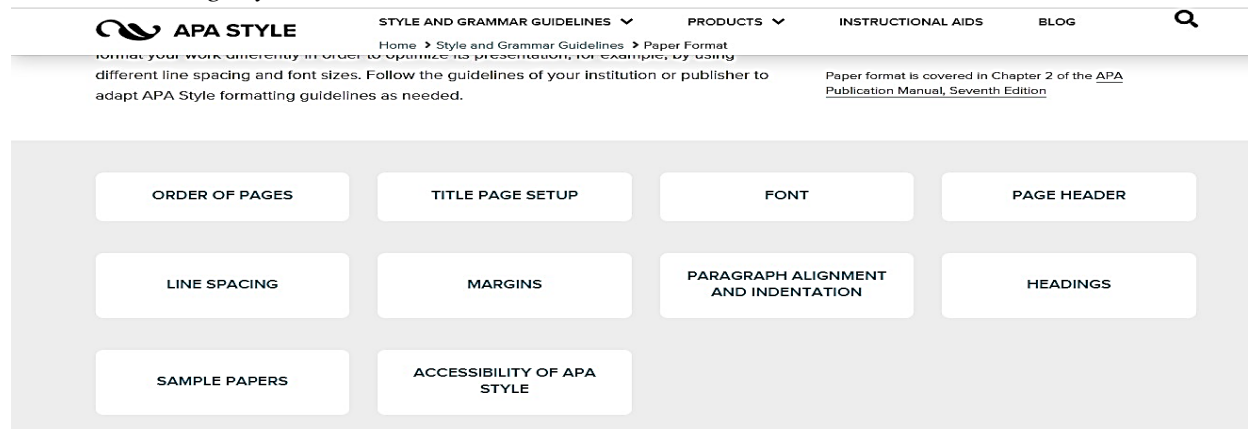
APA STYLE

STYLE AND GRAMMAR GUIDELINES

PRODUCTS

INSTRUCTIONAL AIDS

BLOG

Home > Style and Grammar Guidelines > Paper Format

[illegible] different line spacing and font sizes. Follow the guidelines of your institution or publisher to adapt APA Style formatting guidelines as needed.

Paper format is covered in Chapter 2 of the APA Publication Manual, Seventh Edition

ORDER OF PAGES

TITLE PAGE SETUP

FONT

PAGE HEADER

LINE SPACING

MARGINS

PARAGRAPH ALIGNMENT AND INDENTATION

HEADINGS

SAMPLE PAPERS

ACCESSIBILITY OF APA STYLE